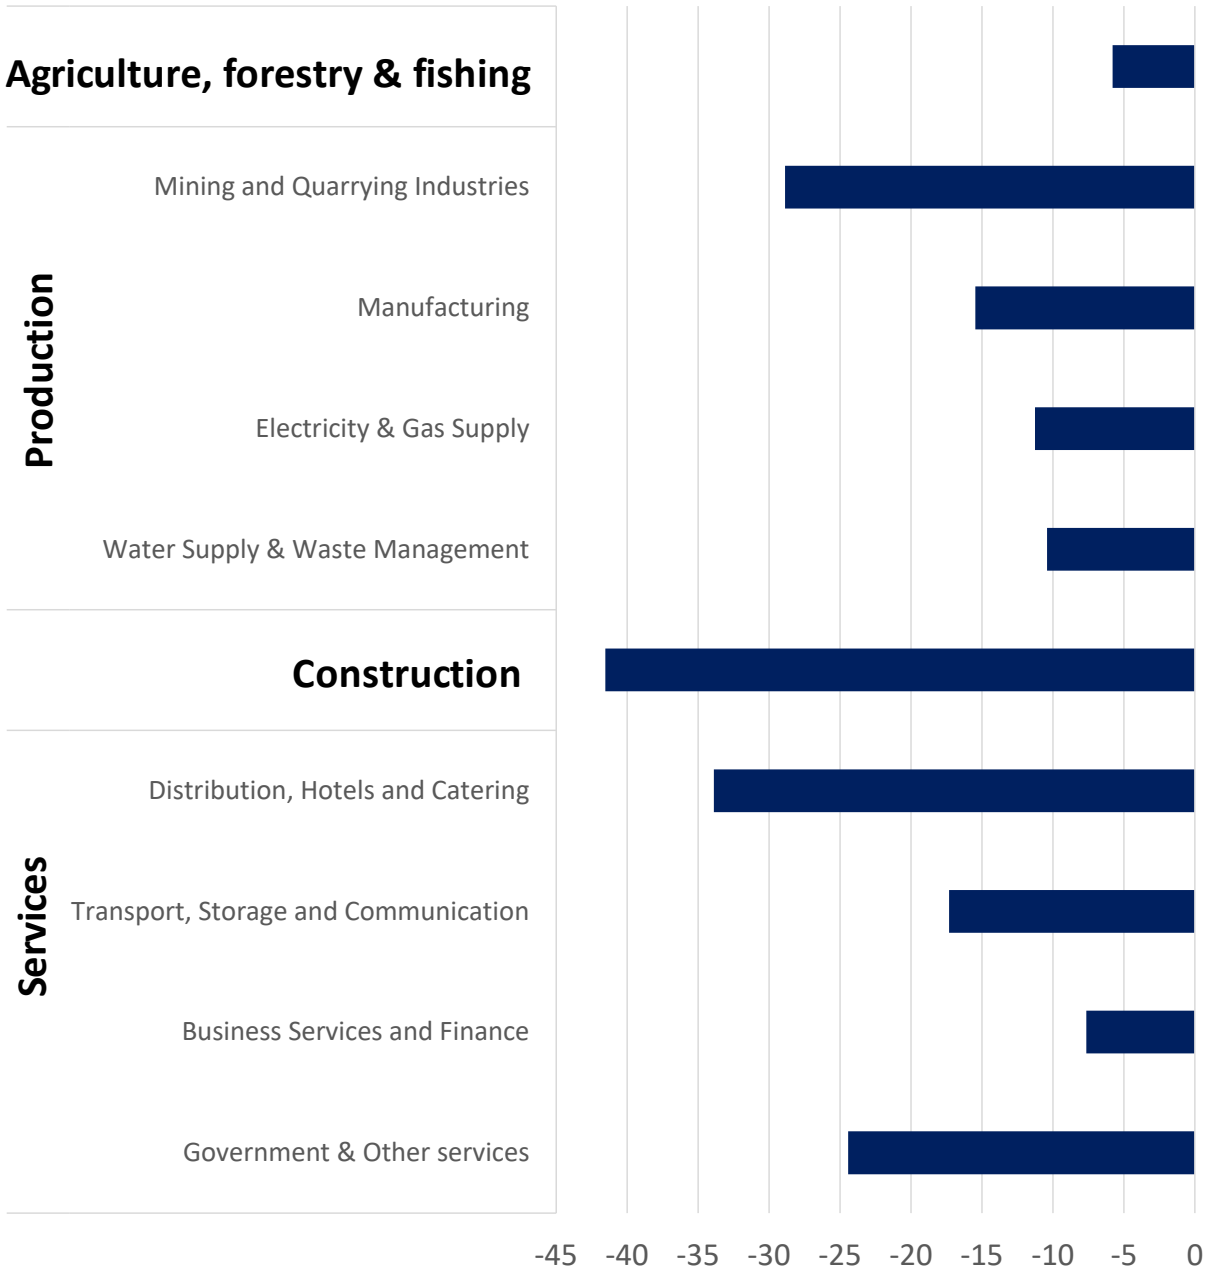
Agriculture, forestry & fishing

Production

Mining and Quarrying Industries

Manufacturing

Electricity & Gas Supply

Water Supply & Waste Management

Construction

Services

Distribution, Hotels and Catering

Transport, Storage and Communication

Business Services and Finance

Government & Other services

-45 -40 -35 -30 -25 -20 -15 -10 -5 0